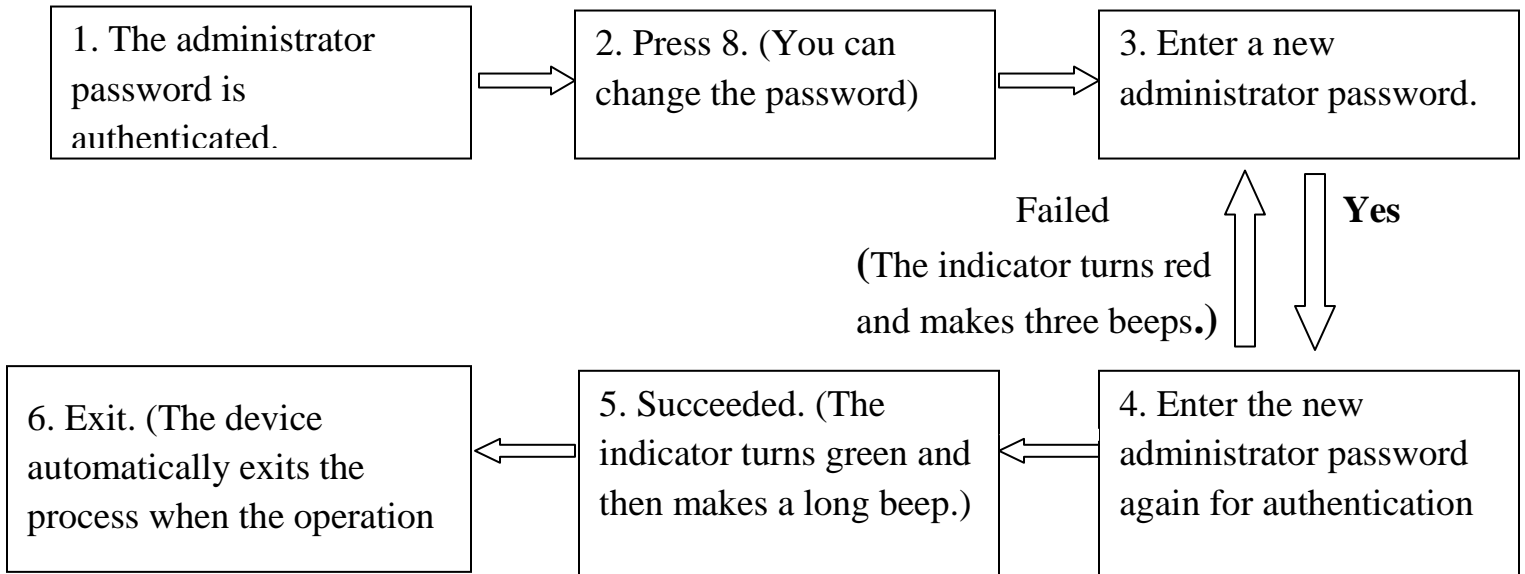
1. The administrator password is authenticated.

2. Press 8. (You can change the password)

3. Enter a new administrator password.

Failed
(The indicator turns red and makes three beeps.)

Yes

4. Enter the new administrator password again for authentication

5. Succeeded. (The indicator turns green and then makes a long beep.)

6. Exit. (The device automatically exits the process when the operation